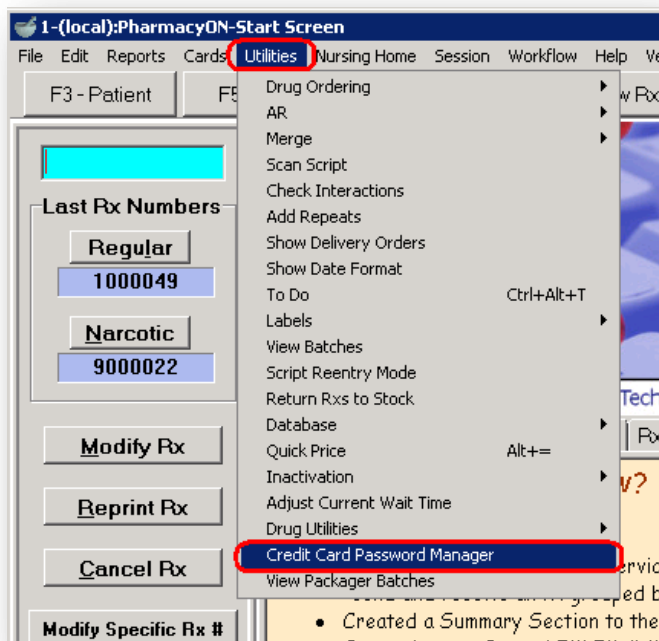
1-(local):PharmacyON-Start Screen

File Edit Reports Cards Utilities Nursing Home Session Workflow Help Ve

F3 - Patient F5 w Rx

Last Rx Numbers

Regular

1000049

Narcotic

9000022

Modify Rx

Reprint Rx

Cancel Rx

Modify Specific Rx #

Drug Ordering
AR
Merge
Scan Script
Check Interactions
Add Repeats
Show Delivery Orders
Show Date Format
To Do Ctrl+Alt+T
Labels
View Batches
Script Reentry Mode
Return Rxs to Stock
Database
Quick Price Alt+=
Inactivation
Adjust Current Wait Time
Drug Utilities
Credit Card Password Manager
View Packager Batches

Tech

Rx

w?

rvic

• Created a Summary Section to the